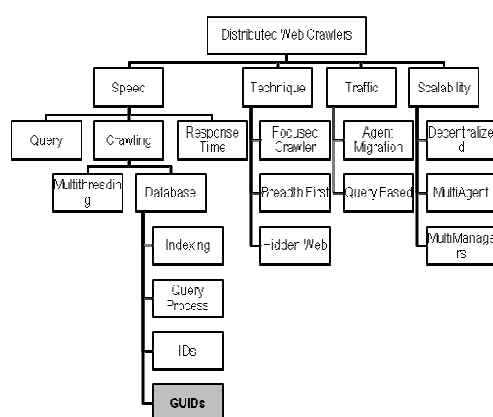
Distributed Web Crawlers

Speed

Query

Crawling

Multithreading

Database

Indexing

Query Process

IDs

GUIDs

Response Time

Technique

Focused Crawler

Breadth First

Hidden Web

Traffic

Agent Migration

Query Based

Scalability

Decentralized

MultiAgent

MultiManagers